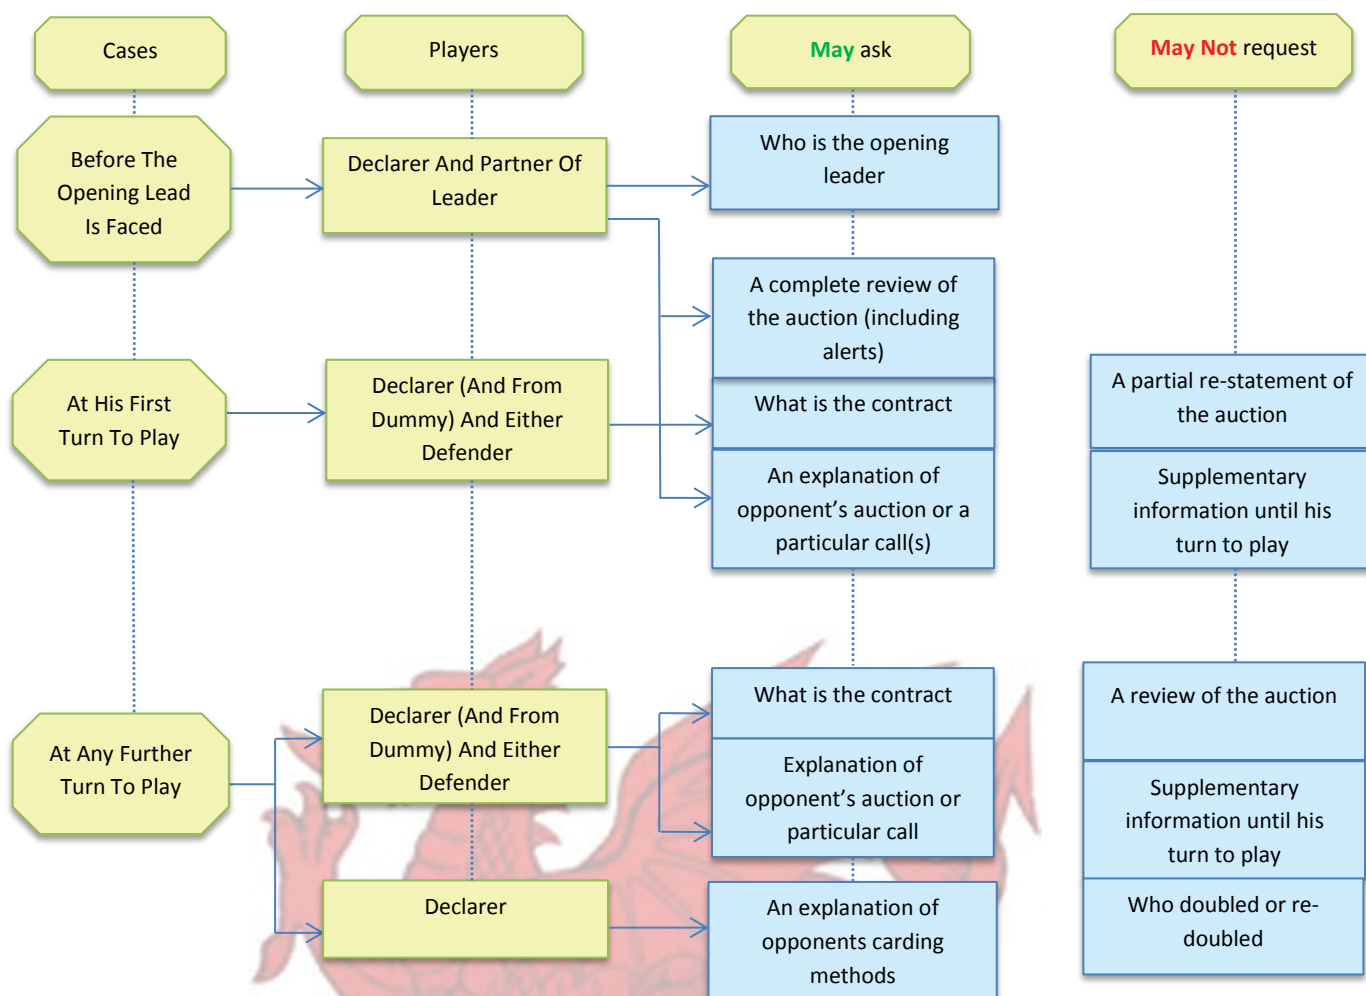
Cases

Players

May ask

May Not request

Before The Opening Lead Is Faced

Declarer And Partner Of Leader

Who is the opening leader

A complete review of the auction (including alerts)

At His First Turn To Play

Declarer (And From Dummy) And Either Defender

What is the contract

An explanation of opponent's auction or a particular call(s)

A partial re-statement of the auction

Supplementary information until his turn to play

At Any Further Turn To Play

Declarer (And From Dummy) And Either Defender

What is the contract

Explanation of opponent's auction or particular call

A review of the auction

Supplementary information until his turn to play

Declarer

An explanation of opponents carding methods

Who doubled or re-doubled